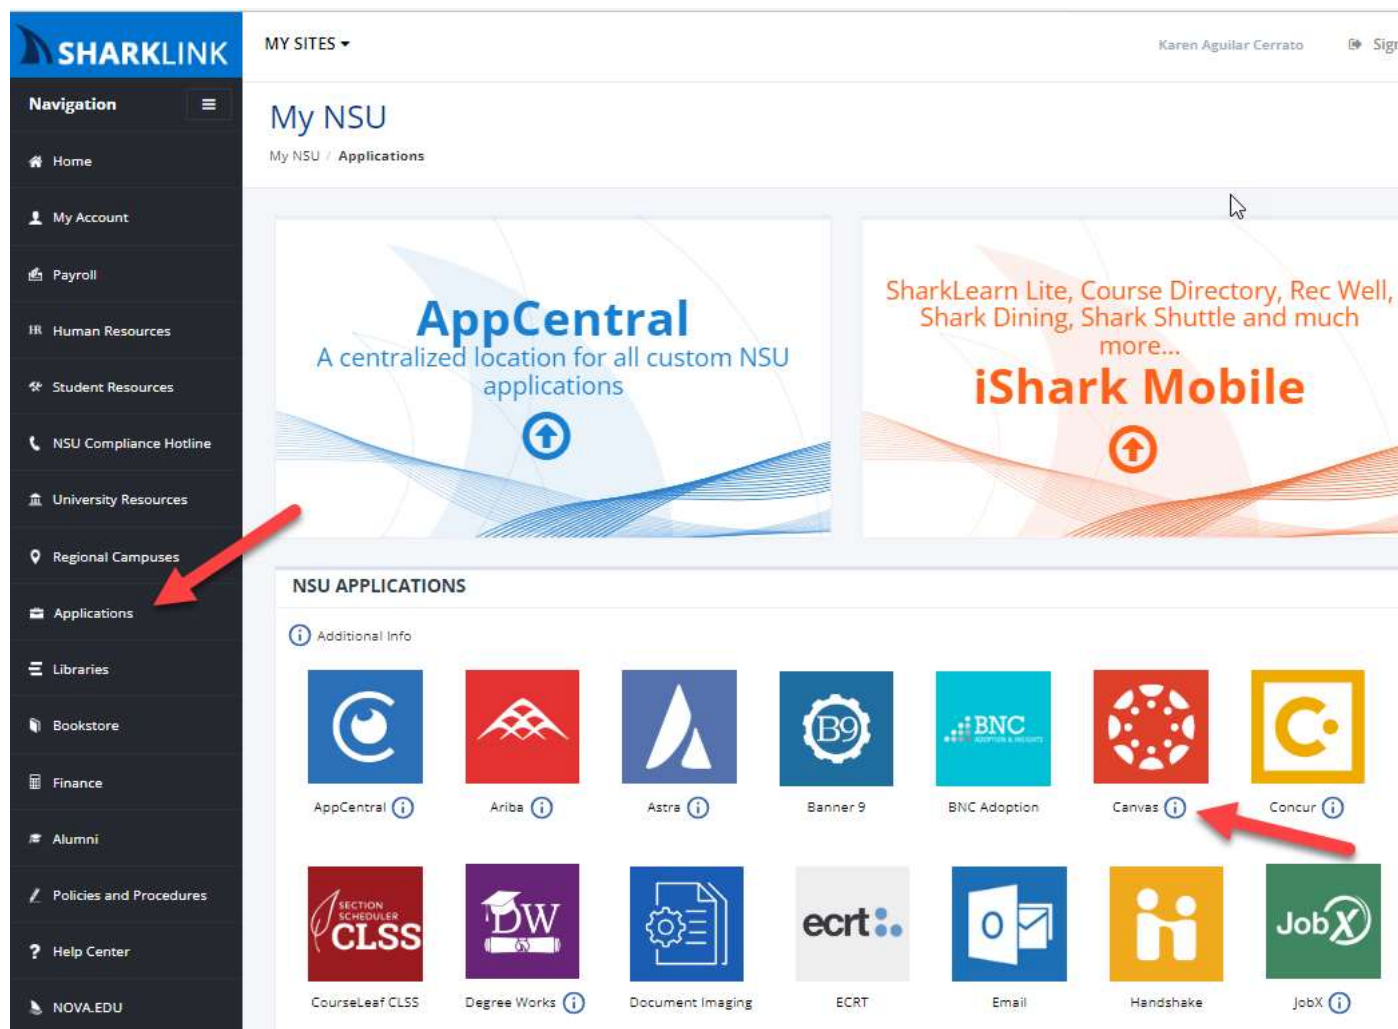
SHARKLINK

Navigation

Home
My Account
Payroll
Human Resources
Student Resources
NSU Compliance Hotline
University Resources
Regional Campuses
Applications
Libraries
Bookstore
Finance
Alumni
Policies and Procedures
Help Center
NOVA.EDU

MY SITES

Karen Aguilar Cerrato

Sig

My NSU

My NSU / Applications

AppCentral
A centralized location for all custom NSU applications

SharkLearn Lite, Course Directory, Rec Well, Shark Dining, Shark Shuttle and much more...
iShark Mobile

NSU APPLICATIONS

Additional Info

AppCentral
Ariba
Astra
B9
Banner 9
BNC
BNC Adoption
Canvas
Concur

SECTION SCHEDULER CLSS
CourseLeaf CLSS
DW
Degree Works
Document Imaging
ecrt
ECRT
O
Email
Handshake
JobX
JobX